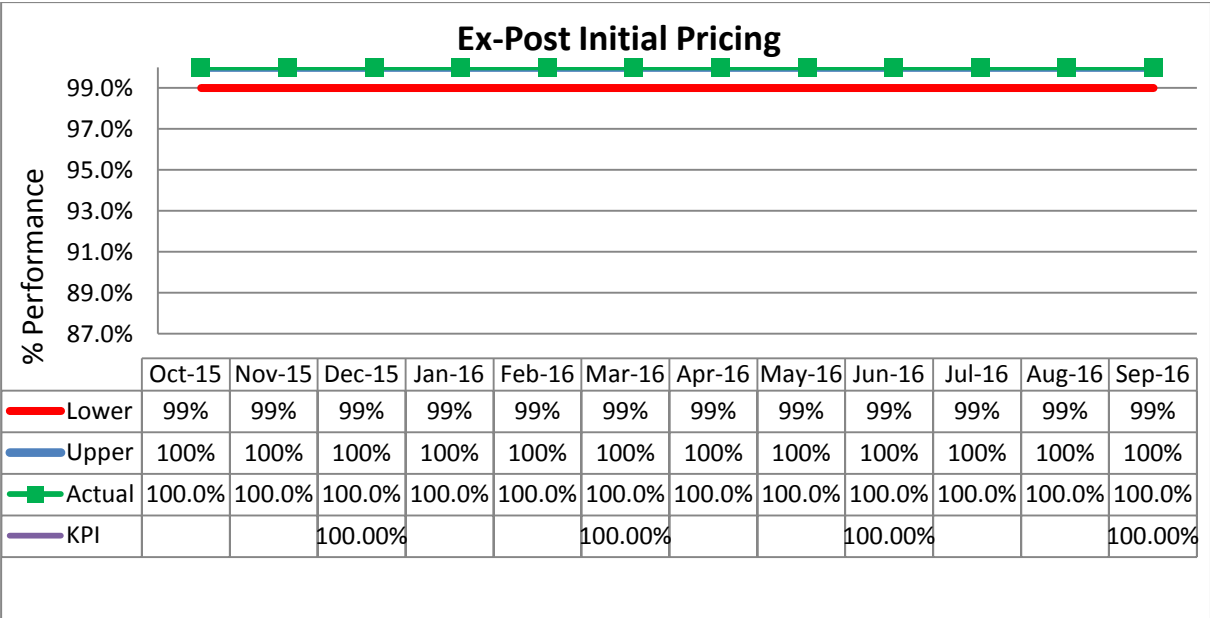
Ex-Post Initial Pricing

% Performance

99.0%
97.0%
95.0%
93.0%
91.0%
89.0%
87.0%

| | Oct-15 | Nov-15 | Dec-15 | Jan-16 | Feb-16 | Mar-16 | Apr-16 | May-16 | Jun-16 | Jul-16 | Aug-16 | Sep-16 |
|---|---|---|---|---|---|---|---|---|---|---|---|---|
| Lower | 99% | 99% | 99% | 99% | 99% | 99% | 99% | 99% | 99% | 99% | 99% | 99% |
| Upper | 100% | 100% | 100% | 100% | 100% | 100% | 100% | 100% | 100% | 100% | 100% | 100% |
| Actual | 100.0% | 100.0% | 100.0% | 100.0% | 100.0% | 100.0% | 100.0% | 100.0% | 100.0% | 100.0% | 100.0% | 100.0% |
| KPI | | | 100.00% | | | 100.00% | | | 100.00% | | | 100.00% |